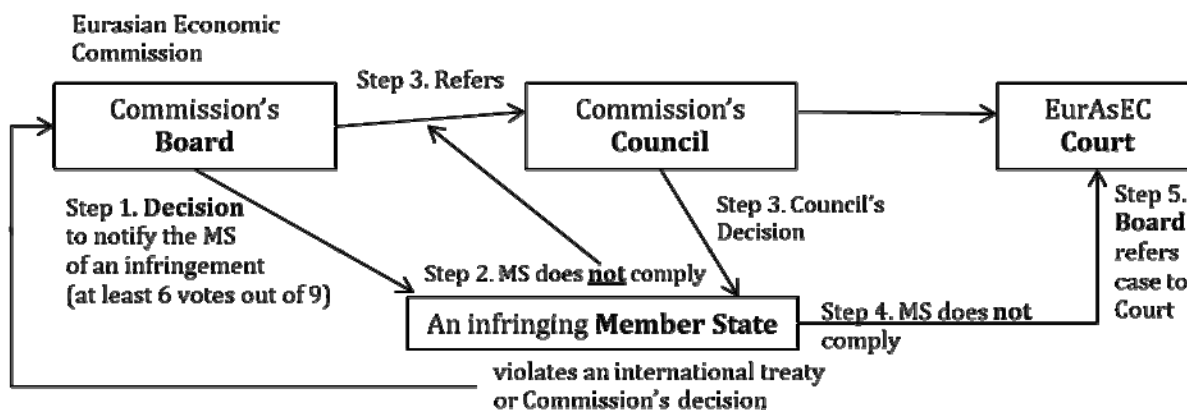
Eurasian Economic Commission

Commission's Board

Step 3. Refers

Commission's Council

EurAsEC Court

Step 1. Decision to notify the MS of an infringement (at least 6 votes out of 9)

Step 3. Council's Decision

Step 5. Board refers case to Court

Step 2. MS does not comply

An infringing Member State

Step 4. MS does not comply

violates an international treaty or Commission's decision